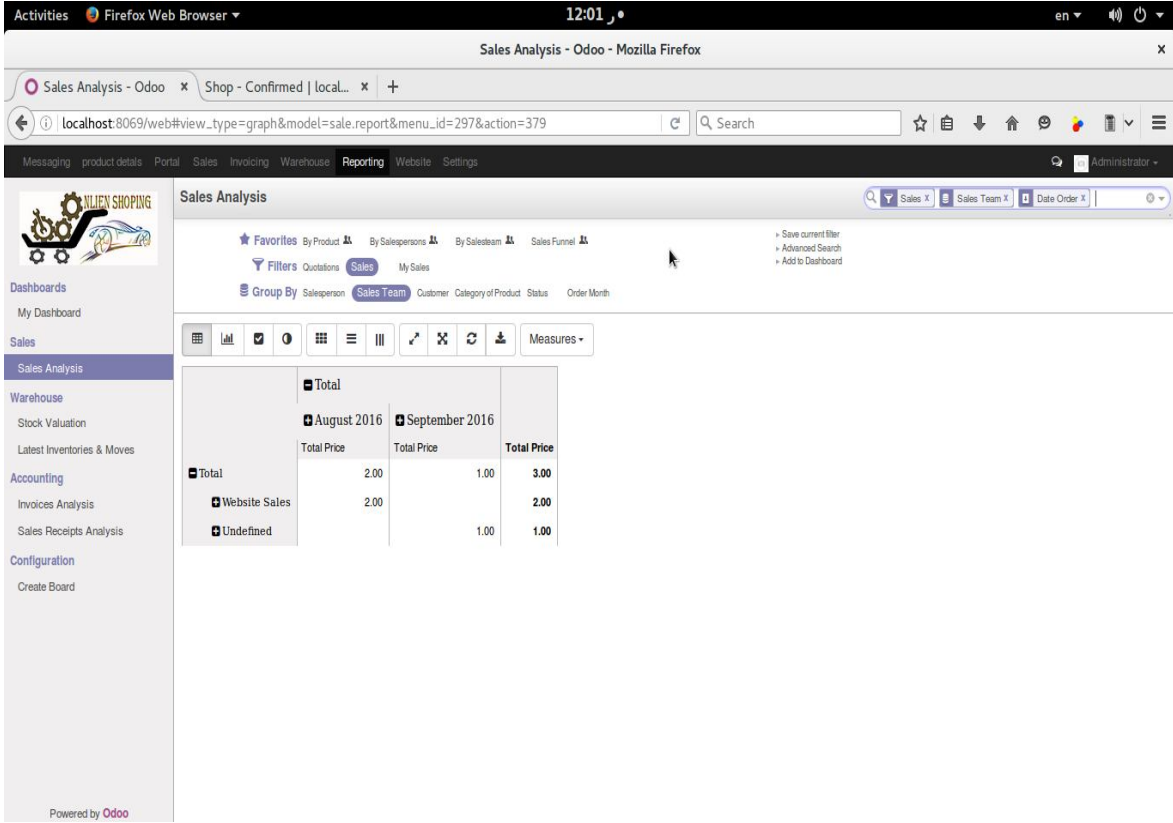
Activities Firefox Web Browser ▾ 12:01 ر • en ▾

Sales Analysis - Odoo - Mozilla Firefox

Sales Analysis - Odoo × Shop - Confirmed | local... × +

localhost:8069/web#view_type=graph&model=sale.report&menu_id=297&action=379 Search

Messaging product detals Portal Sales Invoicing Warehouse Reporting Website Settings Administrator ▾

NLIEN SHOPING

Sales Analysis

Sales × Sales Team × Date Order ×

Favorites By Product By Salespersons By Salesteam Sales Funnel
Filters Quotations Sales My Sales
Group By Salesperson Sales Team Customer Category of Product Status Order Month

▸ Save current filter
▸ Advanced Search
▸ Add to Dashboard

Dashboards
My Dashboard
Sales
Sales Analysis
Warehouse
Stock Valuation
Latest Inventories & Moves
Accounting
Invoices Analysis
Sales Receipts Analysis
Configuration
Create Board

Measures ▾

| | Total | | |
|---|---|---|---|
| | August 2016 | September 2016 | |
| | Total Price | Total Price | Total Price |
| Total | 2.00 | 1.00 | 3.00 |
| Website Sales | 2.00 | | 2.00 |
| Undefined | | 1.00 | 1.00 |

Powered by Odoo